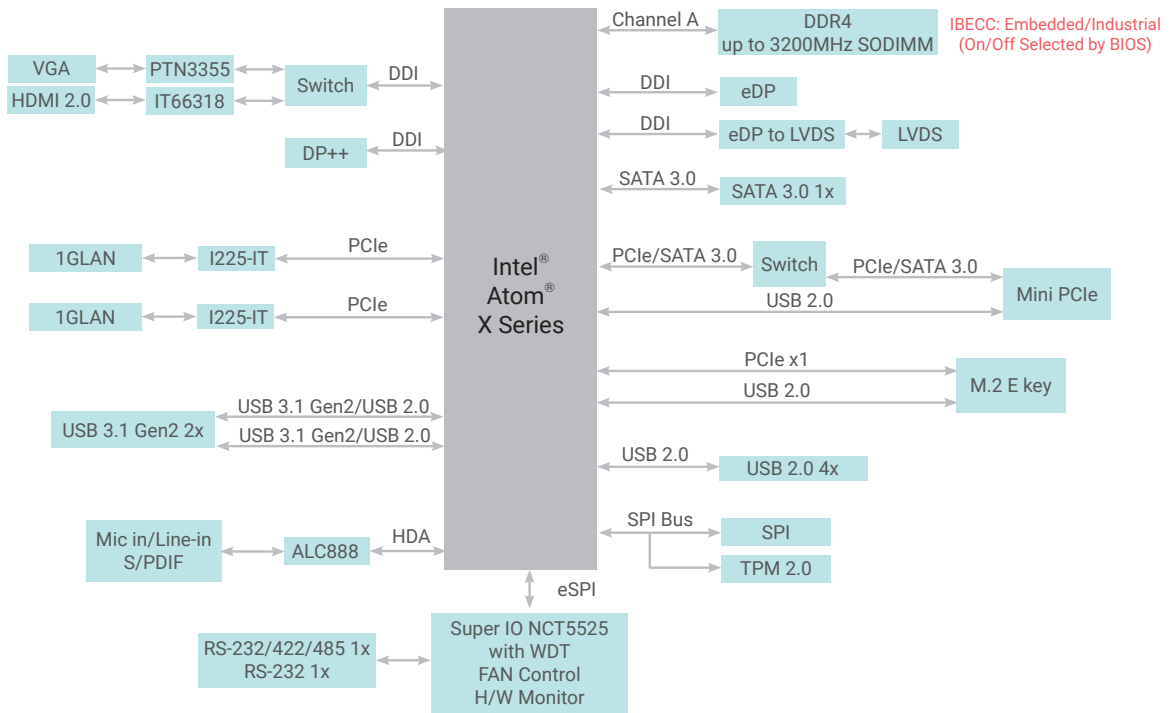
Channel A

DDR4
up to 3200MHz SODIMM

IBECC: Embedded/Industrial
(On/Off Selected by BIOS)

VGA

PTN3355

HDMI 2.0

IT66318

Switch

DDI

DDI

eDP

DDI

eDP to LVDS

LVDS

DP++

DDI

SATA 3.0

SATA 3.0 1x

1GLAN

I225-IT

PCIe

Intel®
Atom®
X Series

PCIe/SATA 3.0

Switch

PCIe/SATA 3.0

USB 2.0

Mini PCIe

1GLAN

I225-IT

PCIe

PCIe x1

USB 2.0

M.2 E key

USB 3.1 Gen2/USB 2.0

USB 3.1 Gen2 2x

USB 3.1 Gen2/USB 2.0

USB 2.0

USB 2.0 4x

SPI Bus

SPI

TPM 2.0

Mic in/Line-in
S/PDIF

ALC888

HDA

eSPI

RS-232/422/485 1x
RS-232 1x

Super IO NCT5525
with WDT
FAN Control
H/W Monitor